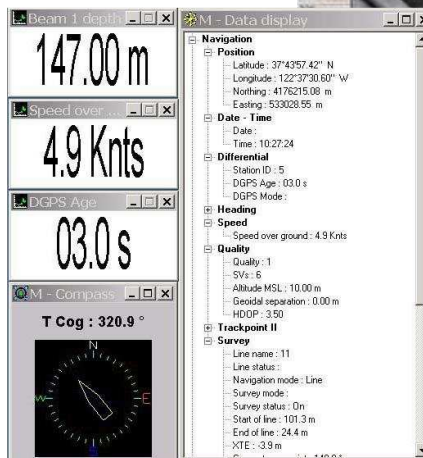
Beam 1 depth

147.00 m

Speed over ...

4.9 Knts

DGPS Age

03.0 s

M - Compass

T Cog : 320.9 °

N
W
E

M - Data display

Navigation
Position
Latitude : 37°43'57.42" N
Longitude : 122°37'30.60" W
Northing : 4176215.08 m
Easting : 533028.55 m
Date - Time
Date :
Time : 10:27:24
Differential
Station ID : 5
DGPS Age : 03.0 s
DGPS Mode :
Heading
Speed
Speed over ground : 4.9 Knts
Quality
Quality : 1
SVs : 6
Altitude MSL : 10.00 m
Geoidal separation : 0.00 m
HDOP : 3.50
Trackpoint II
Survey
Line name : 11
Line status :
Navigation mode : Line
Survey mode :
Survey status : On
Start of line : 101.3 m
End of line : 24.4 m
XTE : -3.9 m
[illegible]